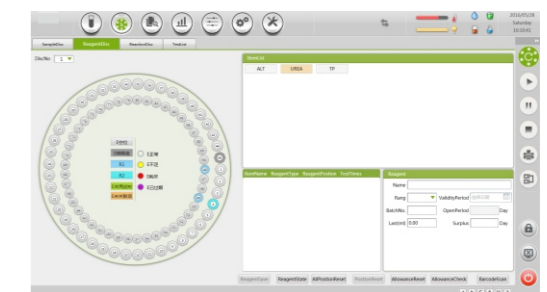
2016/05/28
Saturday
10:20:45

SampleDisc ReagentDisc ReactionDisc TestList

DiscNo 1

ItemList

ALT UREA TP

ItemName ReagentType ReagentPosition TestTimes

Reagent

Name
Rang ValidityPeriod
BatchNo. OpenPeriod Day
Last(ml) 0.00 Surplus Day

ReagentInput ReagentState AllPositionReset PositionReset AllowanceReset AllowanceCheck BarcodeScan